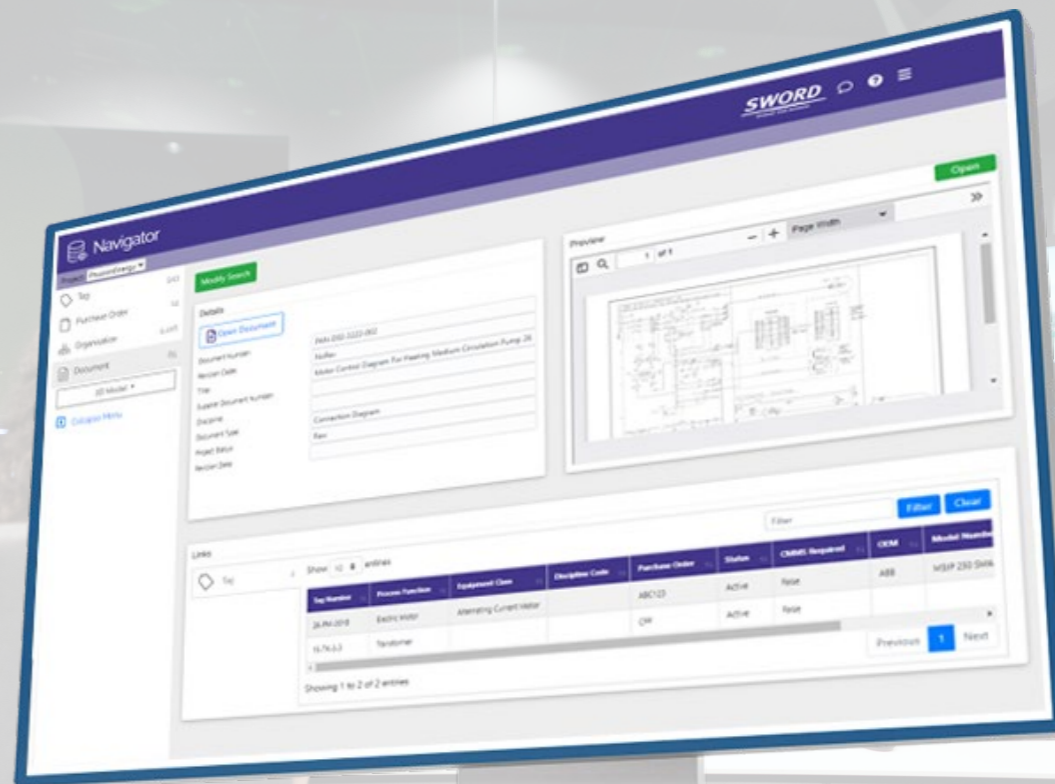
SWORD

Open

»

Navigator

Project PhoenixEnergy

Tag

Purchase Order

Organisation

Document

3D Model

Collapse Menu

Modify Search

Details

Open Document

Document Number

Revision Code

Title

Supplier Document Number

Discipline

Document Type

Project Status

Revision Date

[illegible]

Motor Control Diagram For Heating Medium Circulation Pump 26

Connection Diagram

Raw

Preview

1 of 1

Page Width

Filter

Filter

Clear

Links

Tag

Show 10 entries

| Tag Number | Process Function | Equipment Class | Discipline Code | Purchase Order | Status | CMMS Required | OEM | Model Number |
|---|---|---|---|---|---|---|---|---|
| 26-PM-201B | Electric Motor | Alternating Current Motor | | ABC123 | Active | False | ABB | M3JP 250 SMA |
| 15-TX-3.3 | Transformer | | | CM | Active | False | | |

Showing 1 to 2 of 2 entries

Previous

1

Next